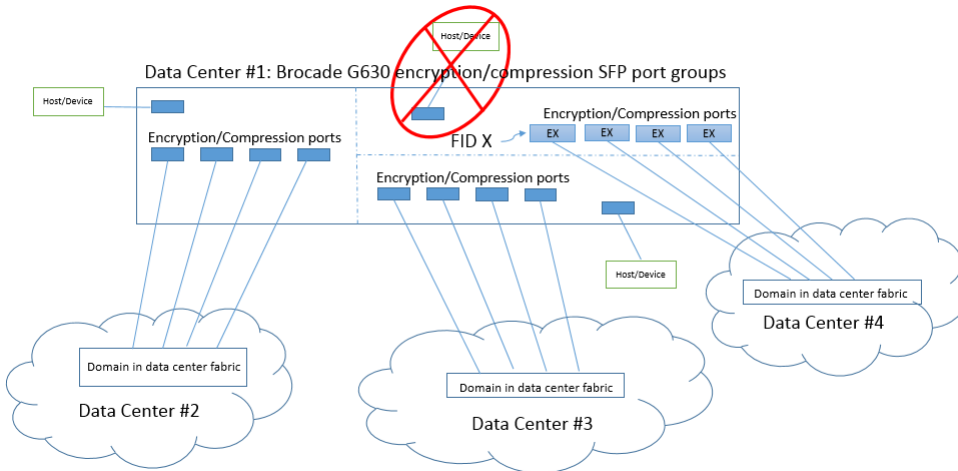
Host/Device

Data Center #1: Brocade G630 encryption/compression SFP port groups

Host/Device

Encryption/Compression ports

Encryption/Compression ports

FID X

EX EX EX EX

Encryption/Compression ports

Host/Device

Domain in data center fabric

Data Center #4

Domain in data center fabric

Data Center #2

Domain in data center fabric

Data Center #3